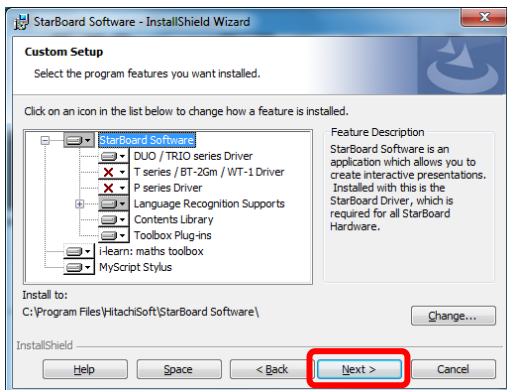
StarBoard Software - InstallShield Wizard

Custom Setup

Select the program features you want installed.

Click on an icon in the list below to change how a feature is installed.

StarBoard Software
DUO / TRIO series Driver
T series / BT-2Gm / WT-1 Driver
P series Driver
Language Recognition Supports
Contents Library
Toolbox Plug-ins
i-learn: maths toolbox
MyScript Stylus

Feature Description

StarBoard Software is an application which allows you to create interactive presentations. Installed with this is the StarBoard Driver, which is required for all StarBoard Hardware.

Install to:
C:\Program Files\HitachiSoft\StarBoard Software\

Change...

InstallShield

Help
Space
< Back
Next >
Cancel